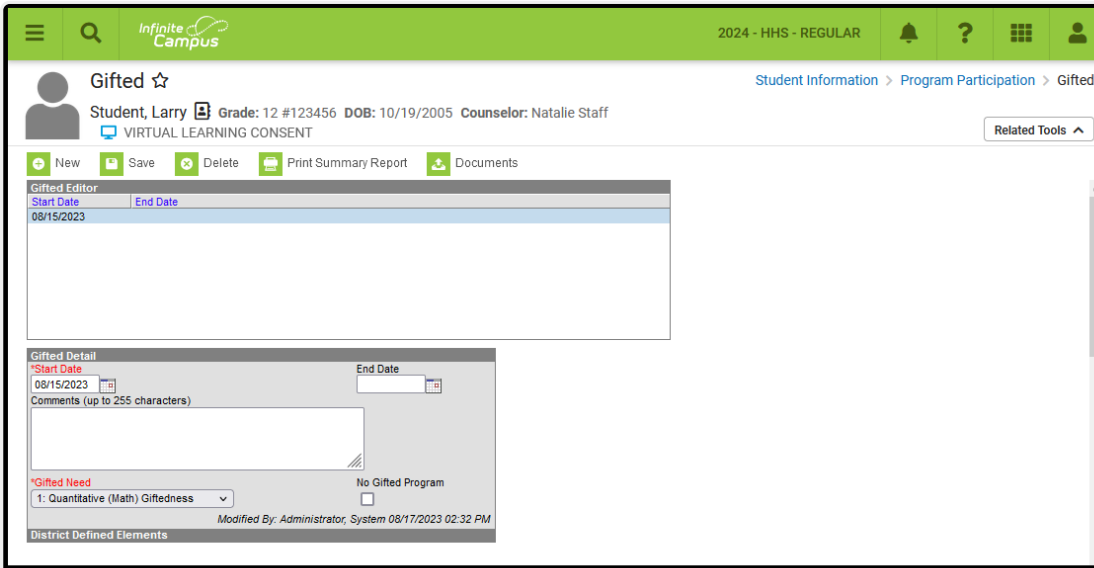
Infinite Campus

2024 - HHS - REGULAR

Gifted ☆

Student Information > Program Participation > Gifted

Student, Larry Grade: 12 #123456 DOB: 10/19/2005 Counselor: Natalie Staff

VIRTUAL LEARNING CONSENT

Related Tools

New Save Delete Print Summary Report Documents

Gifted Editor

| Start Date | End Date |
|---|---|
| 08/15/2023 | |

Gifted Detail

*Start Date
08/15/2023

End Date

Comments (up to 255 characters)

*Gifted Need
1: Quantitative (Math) Giftedness

No Gifted Program

Modified By: Administrator, System 08/17/2023 02:32 PM

District Defined Elements